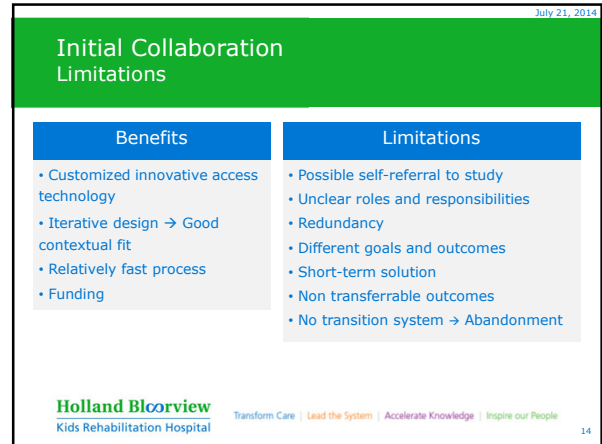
July 21, 2014

Initial Collaboration
Limitations

Benefits

• Customized innovative access technology
• Iterative design → Good contextual fit
• Relatively fast process
• Funding

Limitations

• Possible self-referral to study
• Unclear roles and responsibilities
• Redundancy
• Different goals and outcomes
• Short-term solution
• Non transferrable outcomes
• No transition system → Abandonment

Holland Bloorview
Kids Rehabilitation Hospital

Transform Care | Lead the System | Accelerate Knowledge | Inspire our People

14